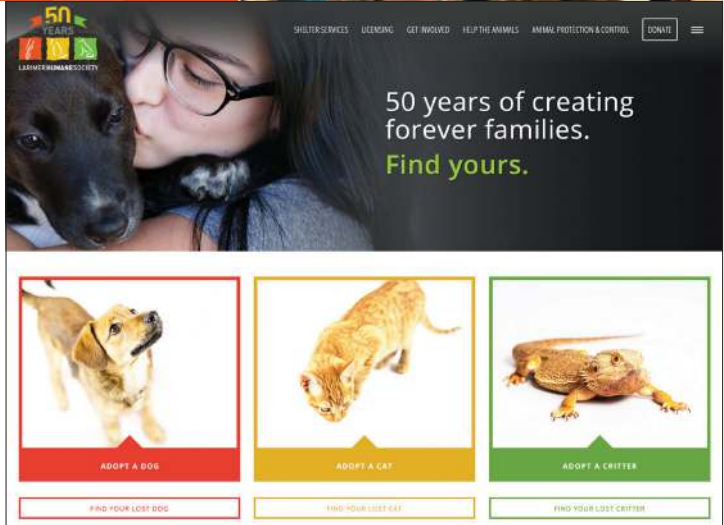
50 YEARS
LARIMER HUMANE SOCIETY

SHELTER SERVICES LICENSING GET INVOLVED HELP THE ANIMALS ANIMAL PROTECTION & CONTROL DONATE

50 years of creating forever families.
Find yours.

ADOPT A DOG

ADOPT A CAT

ADOPT A CRITTER

FIND YOUR LOST DOG

FIND YOUR LOST CAT

FIND YOUR LOST CRITTER